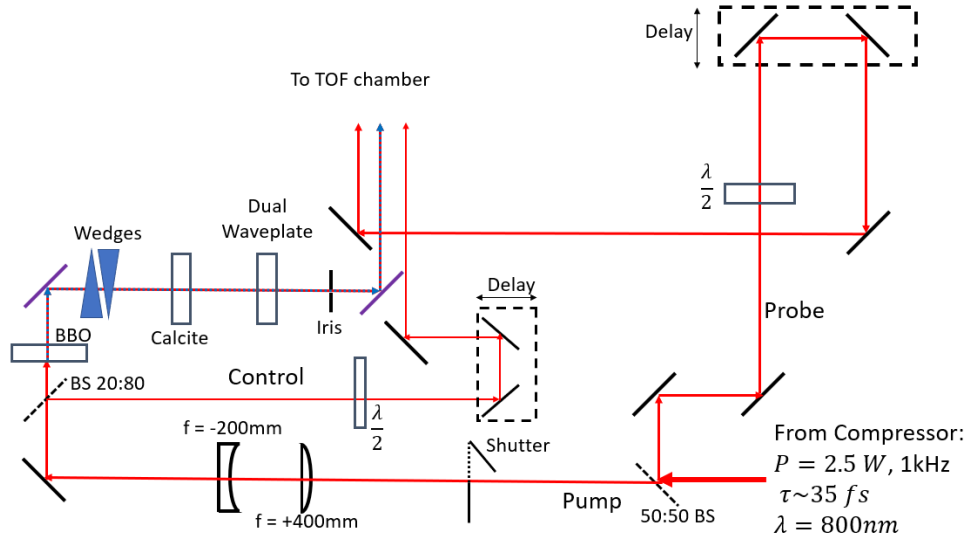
Delay

To TOF chamber

$\frac{\lambda}{2}$

Dual Waveplate

Wedges

Delay

Iris

BBO

Calcite

Probe

Control

BS 20:80

$\frac{\lambda}{2}$

f = -200mm

Shutter

From Compressor:
$P = 2.5\ W$, 1kHz
$\tau \sim 35\ fs$
$\lambda = 800nm$

Pump

f = +400mm

50:50 BS